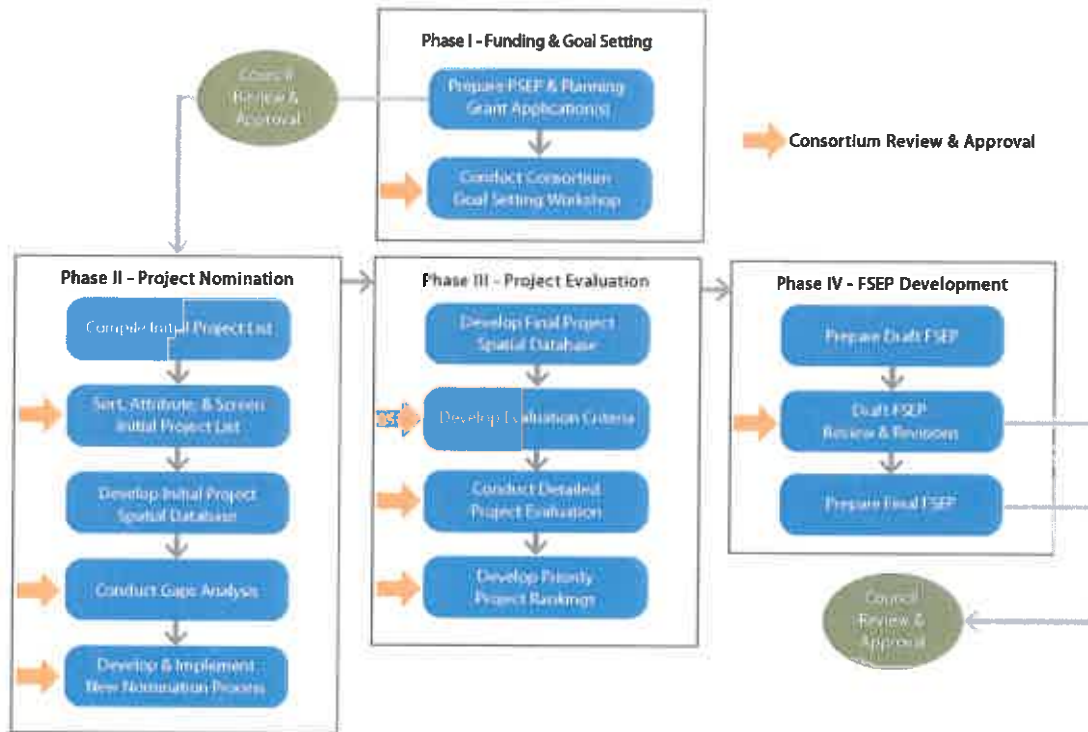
Phase I - Funding & Goal Setting

Council Review & Approval

Prepare FSEP & Planning Grant Application(s)

Conduct Consortium Goal Setting Workshop

Consortium Review & Approval

Phase II - Project Nomination

Compile Initial Project List

Sort, Attribute, & Screen Initial Project List

Develop Initial Project Spatial Database

Conduct Gaps Analysis

Develop & Implement New Nomination Process

Phase III - Project Evaluation

Develop Final Project Spatial Database

Develop Evaluation Criteria

Conduct Detailed Project Evaluation

Develop Priority Project Rankings

Phase IV - FSEP Development

Prepare Draft FSEP

Draft FSEP Review & Revisions

Prepare Final FSEP

Council Review & Approval